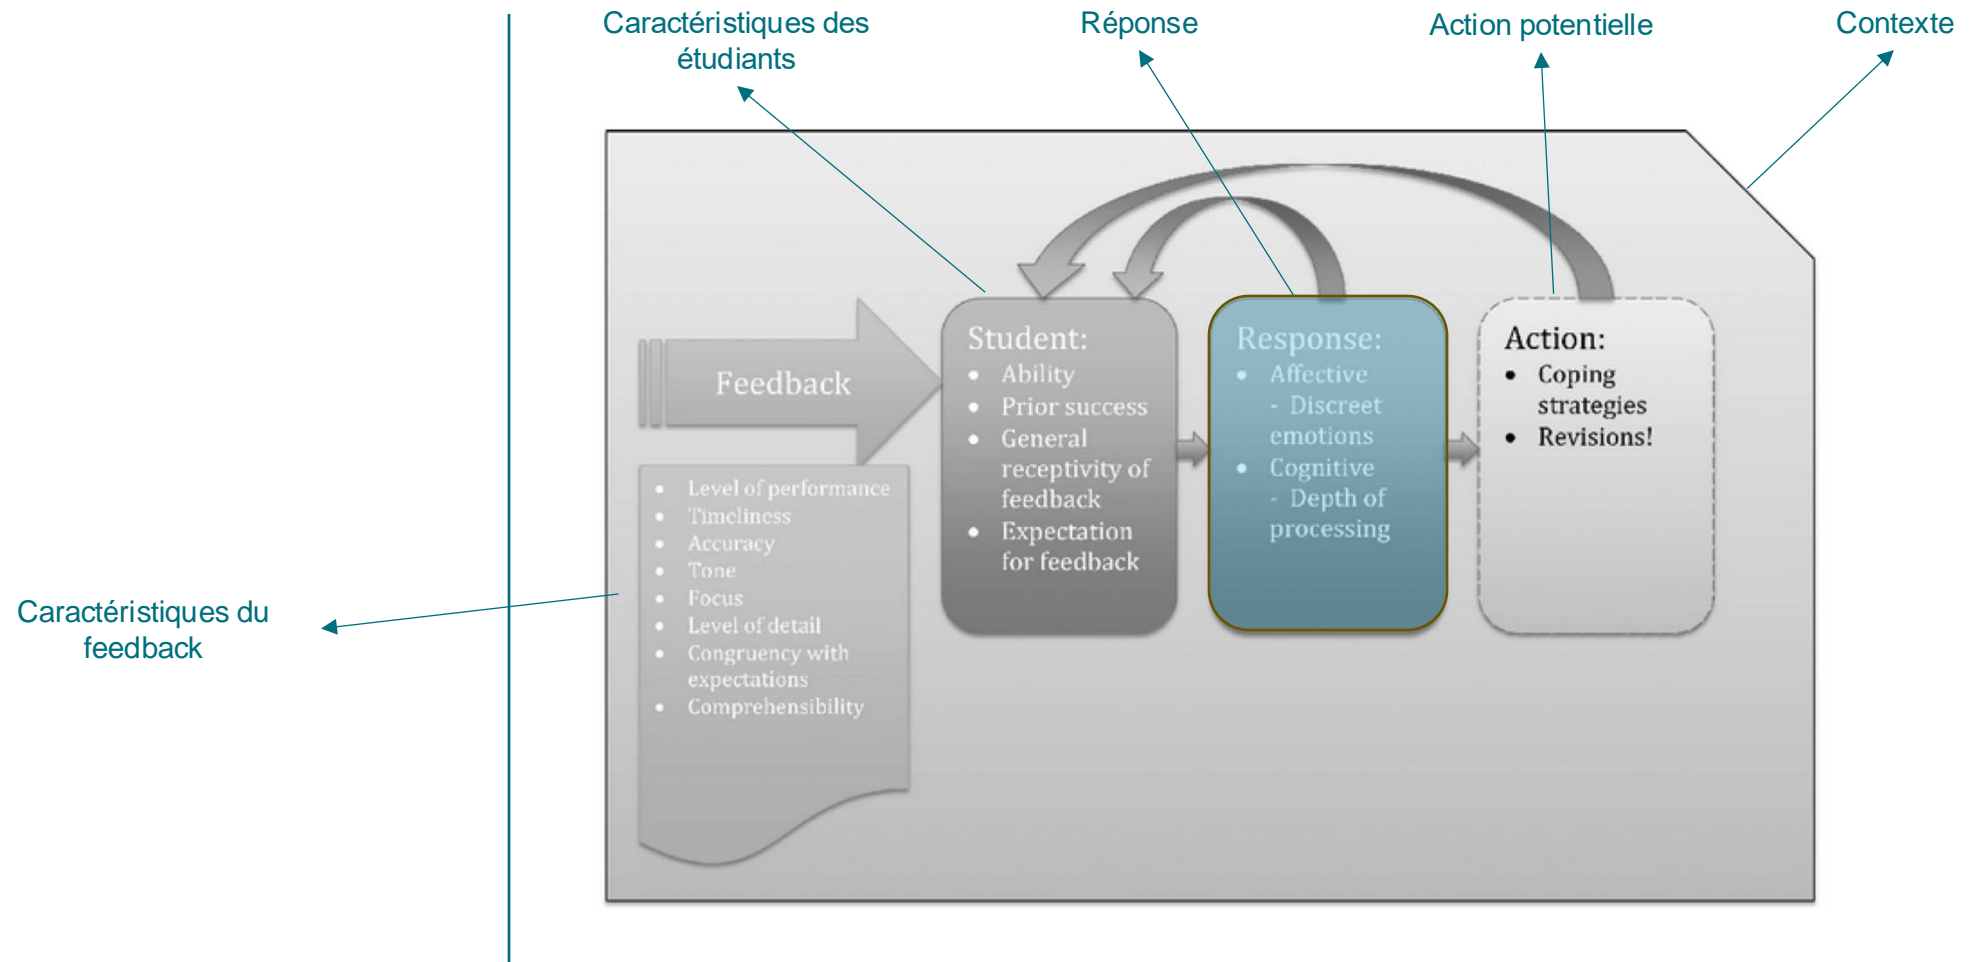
Caractéristiques des étudiants

Réponse

Action potentielle

Contexte

Feedback

- Level of performance
- Timeliness
- Accuracy
- Tone
- Focus
- Level of detail
- Congruency with expectations
- Comprehensibility

Student:
- Ability
- Prior success
- General receptivity of feedback
- Expectation for feedback

Response:
- Affective
  - Discreet emotions
- Cognitive
  - Depth of processing

Action:
- Coping strategies
- Revisions!

Caractéristiques du feedback